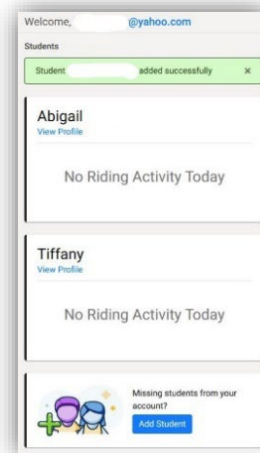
Welcome, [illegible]@yahoo.com

Students

Student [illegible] added successfully ×

Abigail
View Profile

No Riding Activity Today

Tiffany
View Profile

No Riding Activity Today

Missing students from your account?

Add Student